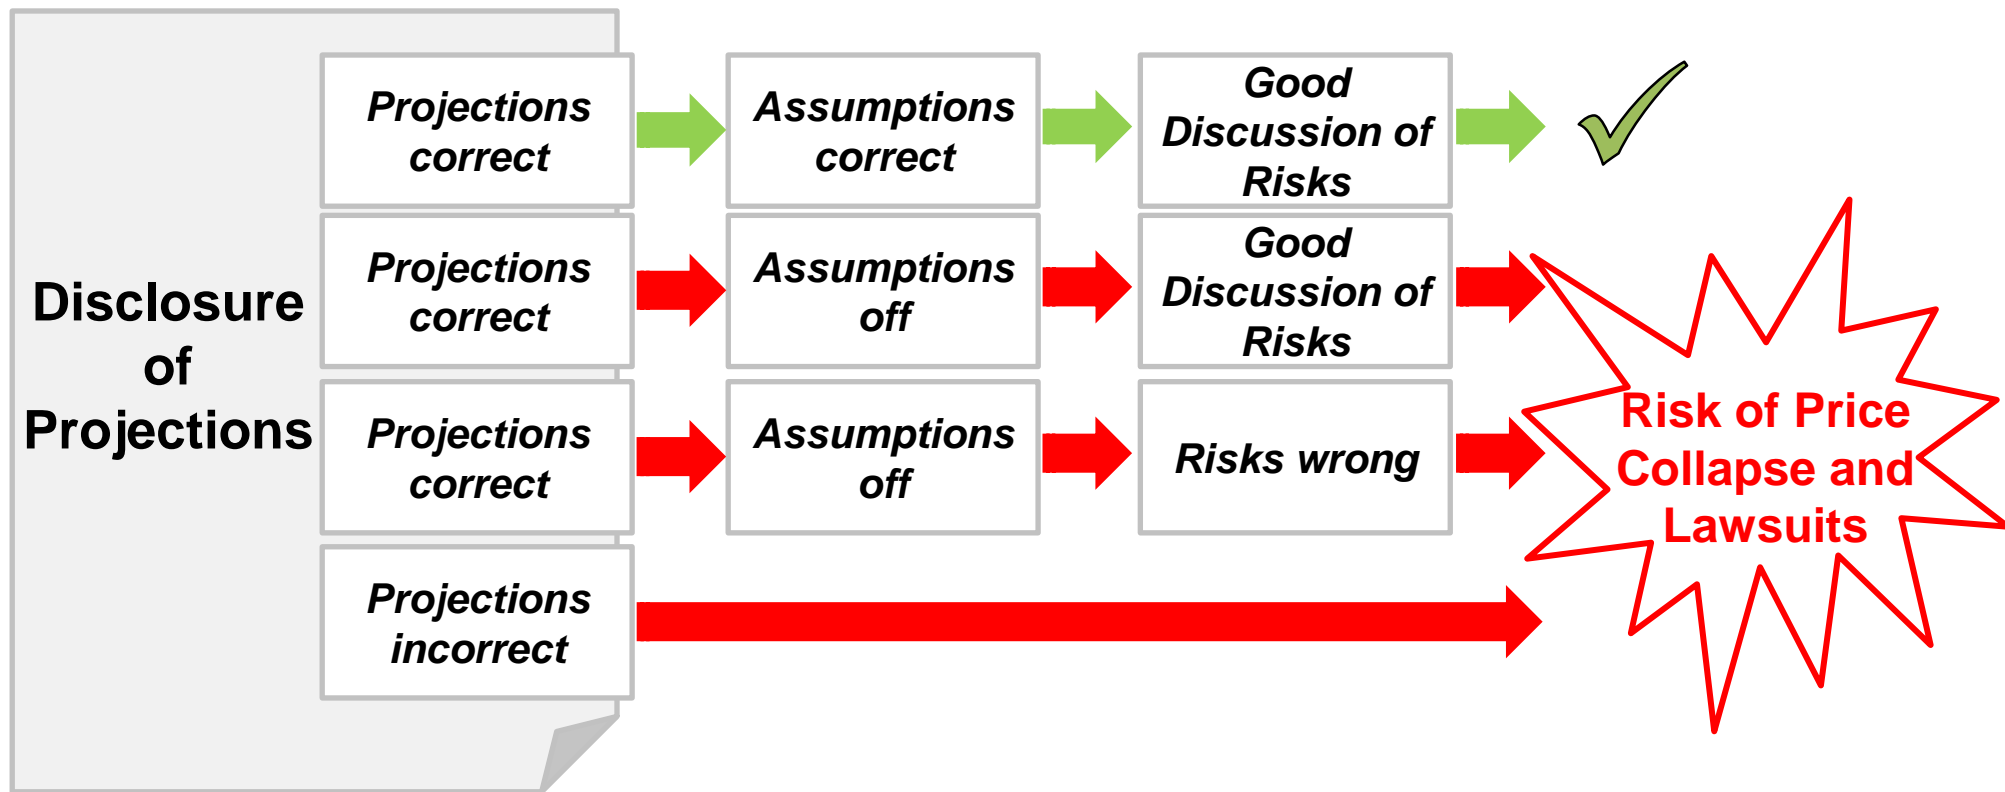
Disclosure of Projections

Projections correct

Assumptions correct

Good Discussion of Risks

Projections correct

Assumptions off

Good Discussion of Risks

Projections correct

Assumptions off

Risks wrong

Projections incorrect

Risk of Price Collapse and Lawsuits